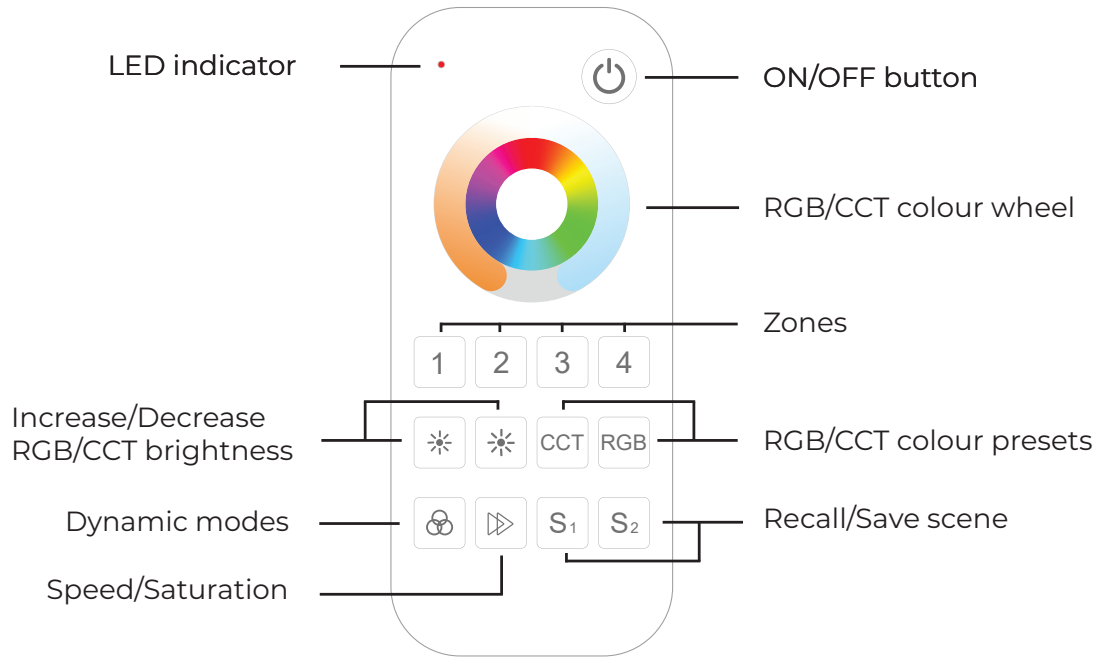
LED indicator

ON/OFF button

RGB/CCT colour wheel

Zones

1 2 3 4

Increase/Decrease RGB/CCT brightness

CCT RGB

RGB/CCT colour presets

Dynamic modes

$S_1$ $S_2$

Recall/Save scene

Speed/Saturation